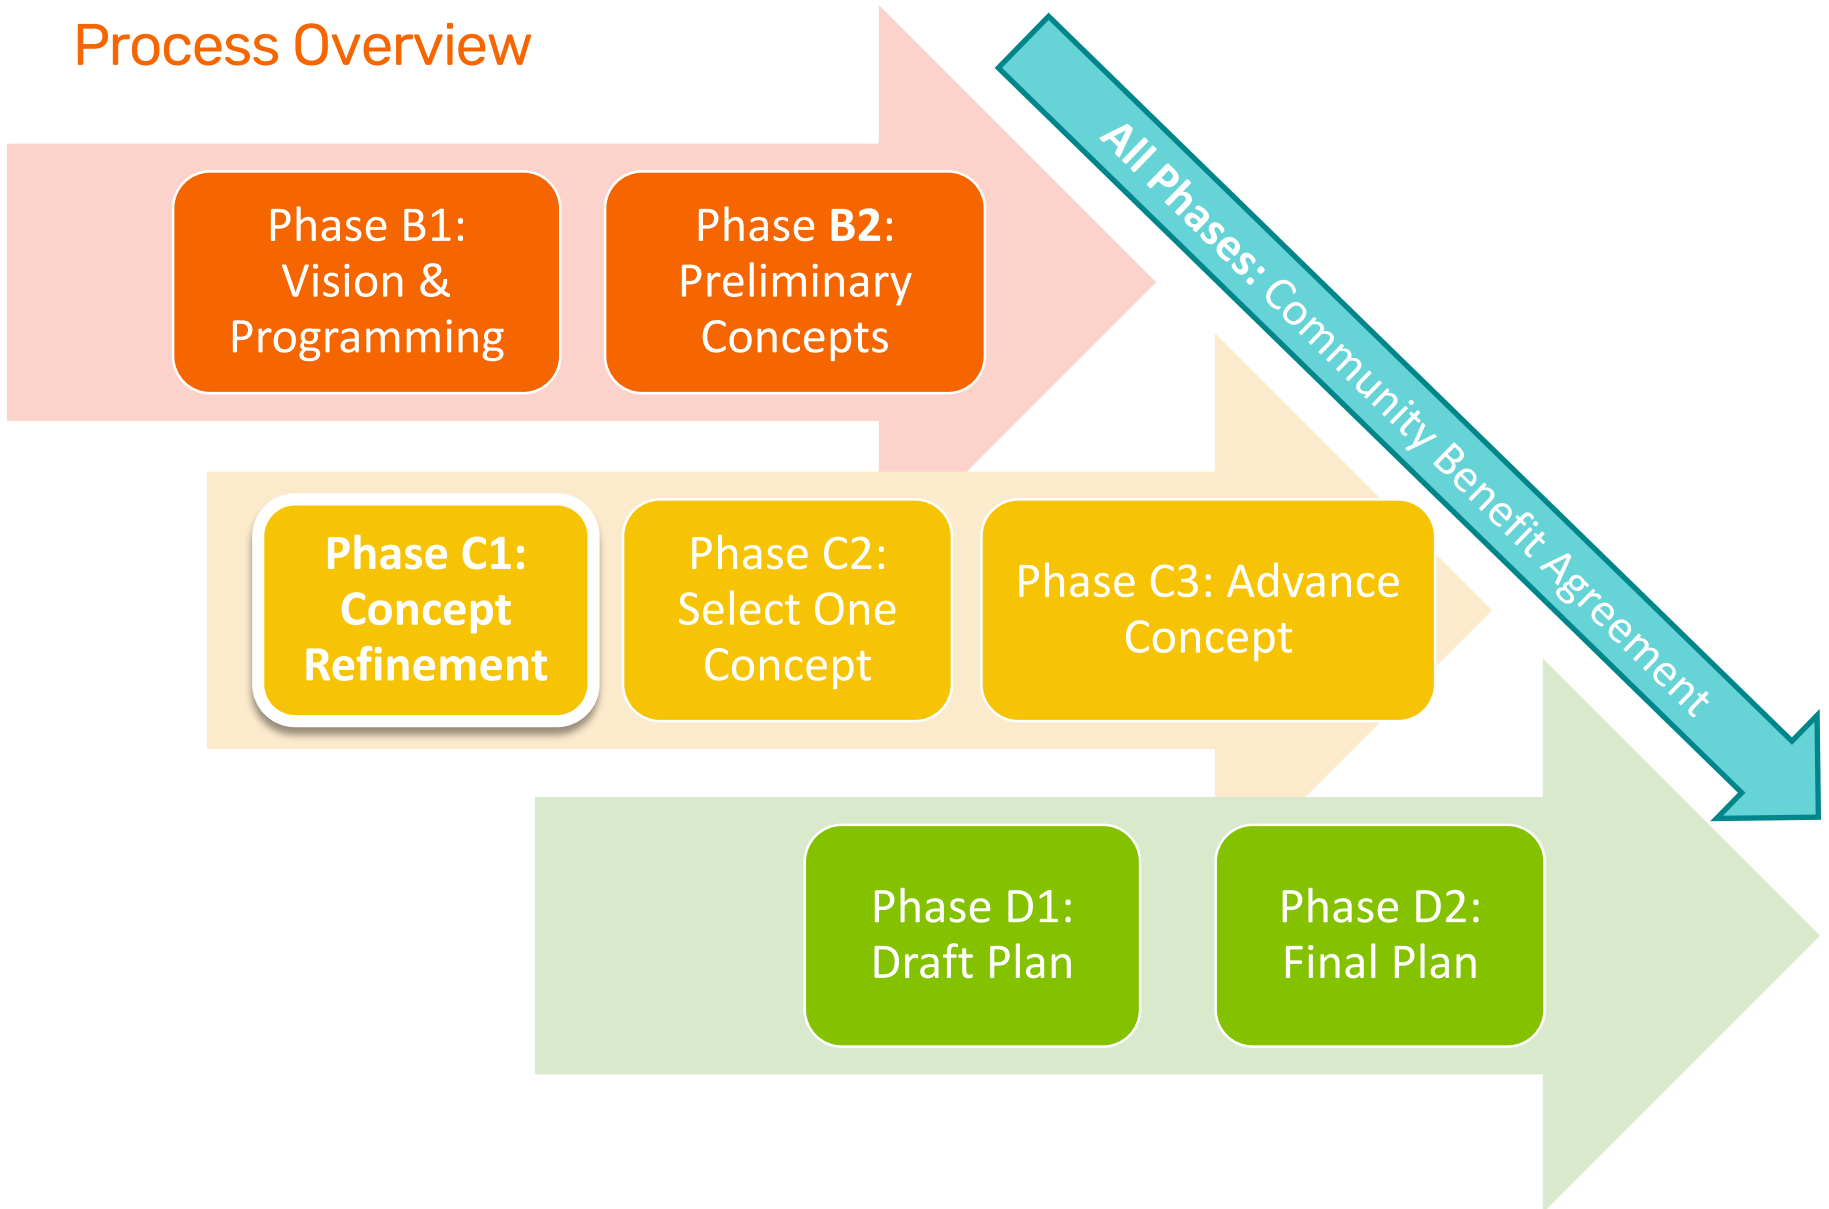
Process Overview

Phase B1: Vision & Programming

Phase B2: Preliminary Concepts

All Phases: Community Benefit Agreement

Phase C1: Concept Refinement

Phase C2: Select One Concept

Phase C3: Advance Concept

Phase D1: Draft Plan

Phase D2: Final Plan